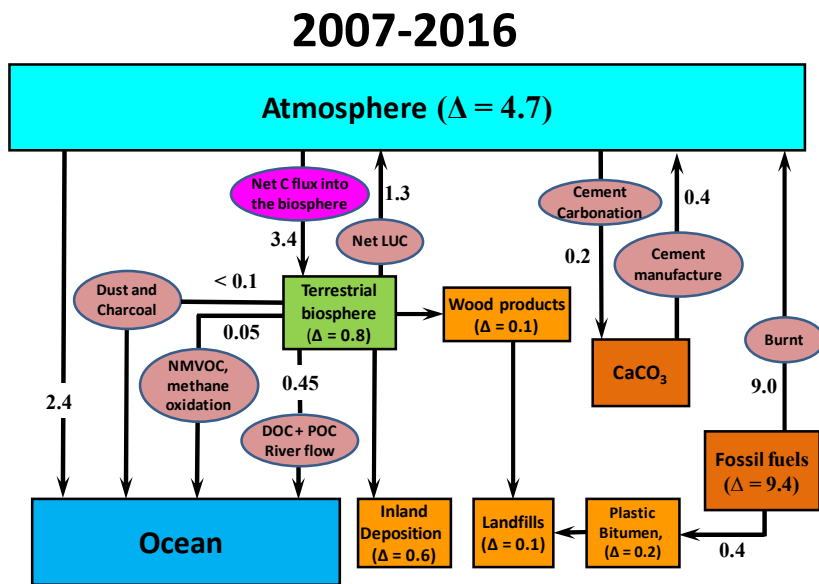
2007-2016

Atmosphere ($\Delta = 4.7$)

Net C flux into the biosphere

3.4

1.3

Net LUC

Cement Carbonation

0.4

0.2

Cement manufacture

Dust and Charcoal

< 0.1

Terrestrial biosphere ($\Delta = 0.8$)

Wood products ($\Delta = 0.1$)

0.05

NMVOC, methane oxidation

0.45

CaCO$_3$

Burnt

9.0

2.4

DOC+ POC River flow

Fossil fuels ($\Delta = 9.4$)

Ocean

Inland Deposition ($\Delta = 0.6$)

Landfills ($\Delta = 0.1$)

Plastic Bitumen, ($\Delta = 0.2$)

0.4